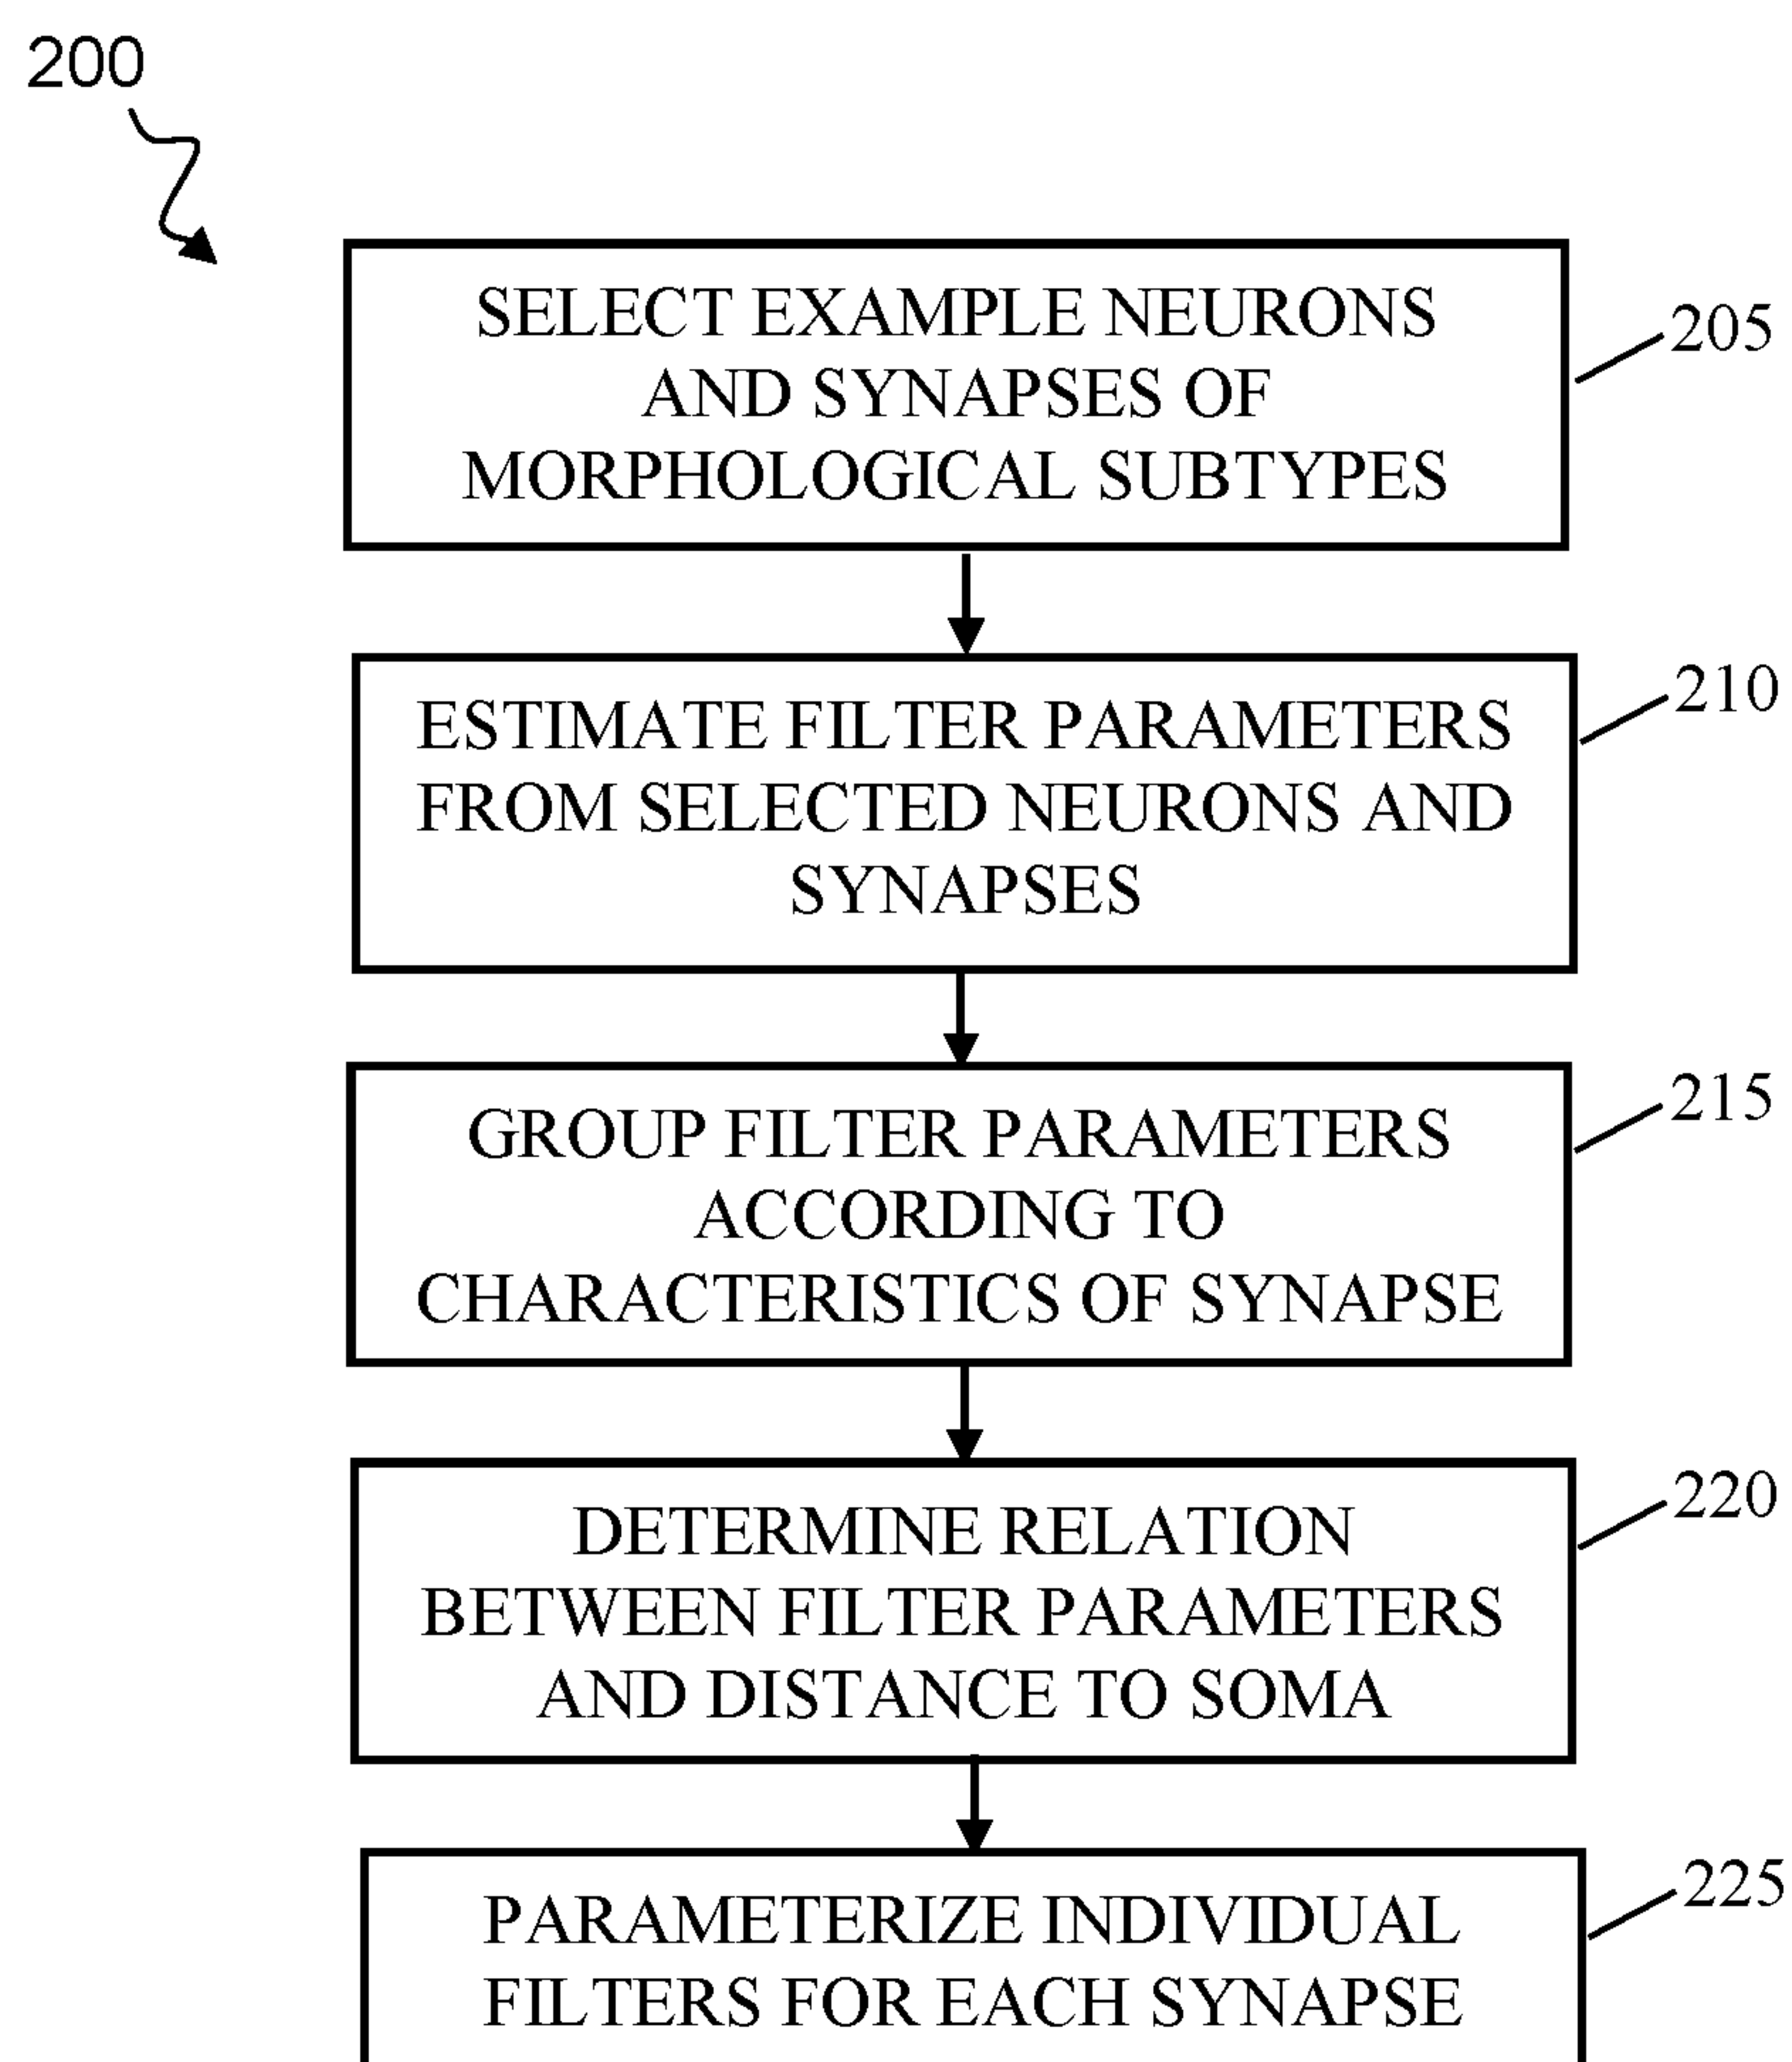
200

SELECT EXAMPLE NEURONS AND SYNAPSES OF MORPHOLOGICAL SUBTYPES

205

ESTIMATE FILTER PARAMETERS FROM SELECTED NEURONS AND SYNAPSES

210

GROUP FILTER PARAMETERS ACCORDING TO CHARACTERISTICS OF SYNAPSE

215

DETERMINE RELATION BETWEEN FILTER PARAMETERS AND DISTANCE TO SOMA

220

PARAMETERIZE INDIVIDUAL FILTERS FOR EACH SYNAPSE

225